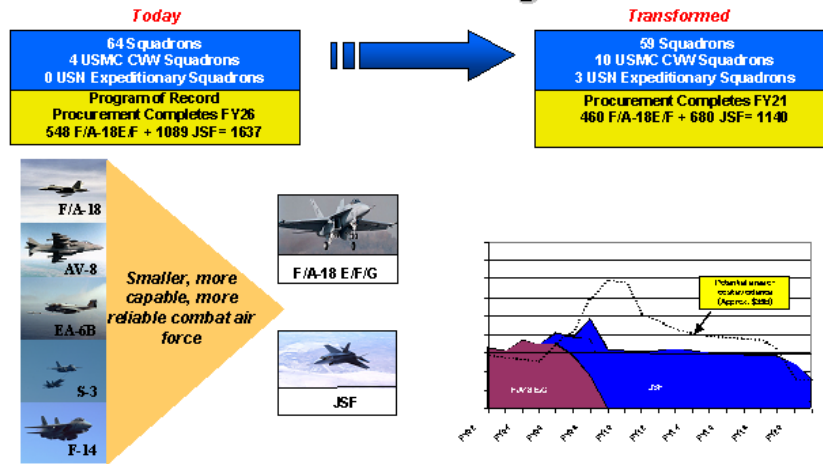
Today

64 Squadrons
4 USMC CVW Squadrons
0 USN Expeditionary Squadrons

Program of Record
Procurement Completes FY26
548 F/A-18E/F + 1089 JSF = 1637

Transformed

59 Squadrons
10 USMC CVW Squadrons
3 USN Expeditionary Squadrons

Procurement Completes FY21
460 F/A-18E/F + 680 JSF = 1140

F/A-18

AV-8

EA-6B

S-3

F-14

Smaller, more capable, more reliable combat air force

F/A-18 E/F/G

JSF

Potential unsure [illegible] (Approx. $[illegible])

F/A-18 E/F/G

JSF

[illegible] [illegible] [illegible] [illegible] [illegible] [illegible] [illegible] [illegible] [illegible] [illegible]